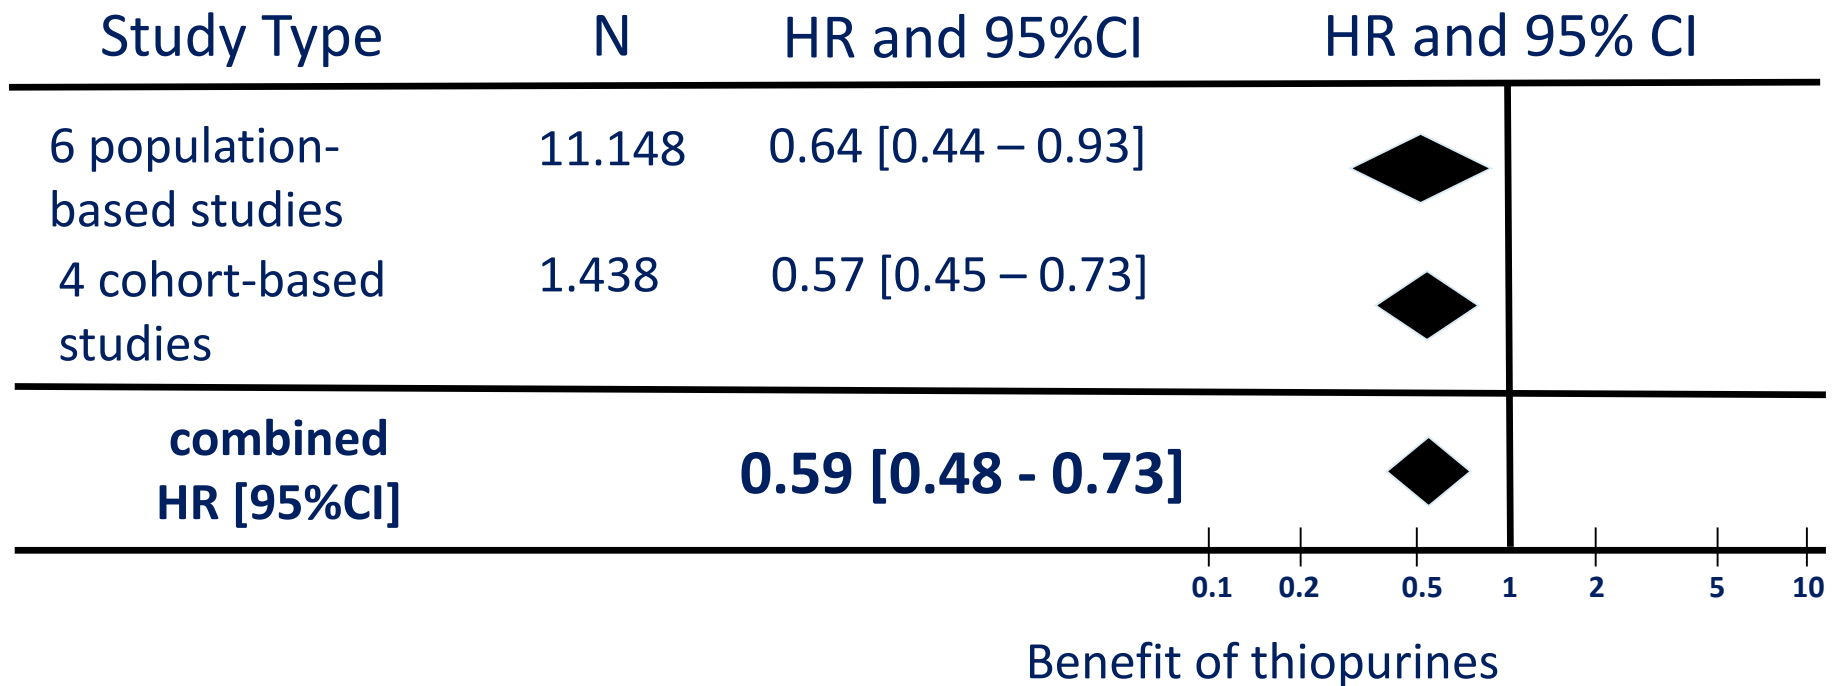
| Study Type | N | HR and 95%CI | HR and 95% CI |
|---|---|---|---|
| 6 population-based studies | 11.148 | 0.64 [0.44 – 0.93] | |
| 4 cohort-based studies | 1.438 | 0.57 [0.45 – 0.73] | |
| **combined HR [95%CI]** | | **0.59 [0.48 - 0.73]** | |

0.1 0.2 0.5 1 2 5 10

Benefit of thiopurines